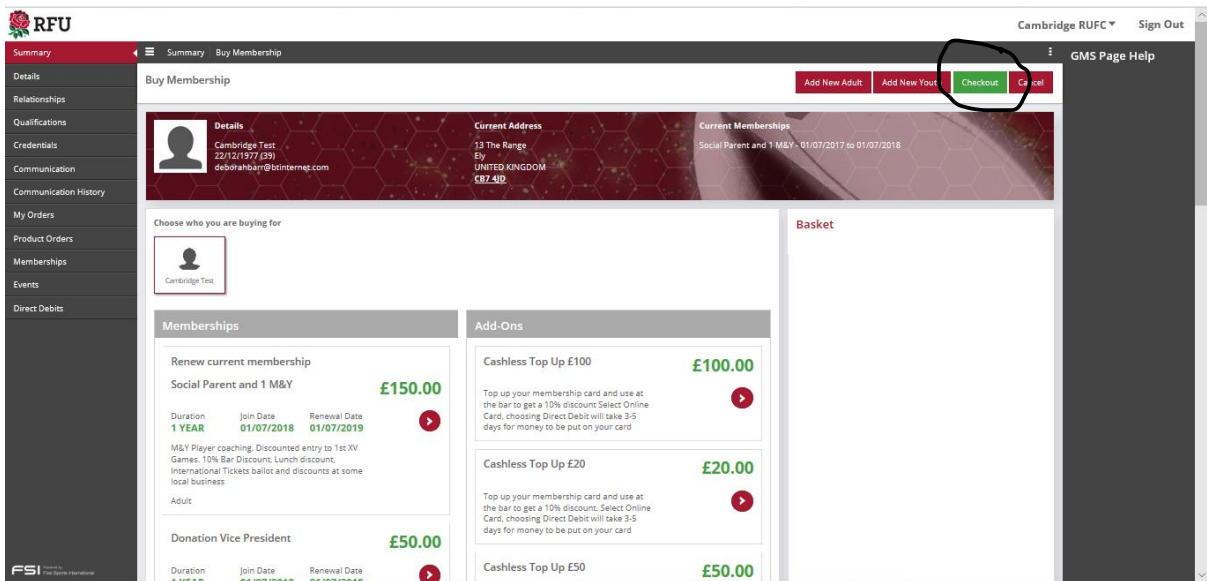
RFU

Cambridge RUFC ▾ Sign Out

Summary
Details
Relationships
Qualifications
Credentials
Communication
Communication History
My Orders
Product Orders
Memberships
Events
Direct Debits

Summary Buy Membership

GMS Page Help

Buy Membership

Add New Adult Add New Yout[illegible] Checkout Ca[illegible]cel

Details
Cambridge Test
22/12/1977 (39)
deborahbarr@btinternet.com

Current Address
13 The Range
Ely
UNITED KINGDOM
CB7 4JD

Current Memberships
Social Parent and 1 M&Y - 01/07/2017 to 01/07/2018

Choose who you are buying for

Cambridge Test

Basket

Memberships

Renew current membership

Social Parent and 1 M&Y £150.00

Duration 1 YEAR
Join Date 01/07/2018
Renewal Date 01/07/2019

M&Y Player coaching. Discounted entry to 1st XV Games. 10% Bar Discount. Lunch discount, International Tickets ballot and discounts at some local business

Adult

Donation Vice President £50.00

Duration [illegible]
Join Date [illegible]
Renewal Date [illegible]

Add-Ons

Cashless Top Up £100 £100.00

Top up your membership card and use at the bar to get a 10% discount Select Online Card, choosing Direct Debit will take 3-5 days for money to be put on your card

Cashless Top Up £20 £20.00

Top up your membership card and use at the bar to get a 10% discount Select Online Card, choosing Direct Debit will take 3-5 days for money to be put on your card

Cashless Top Up £50 £50.00

FSI